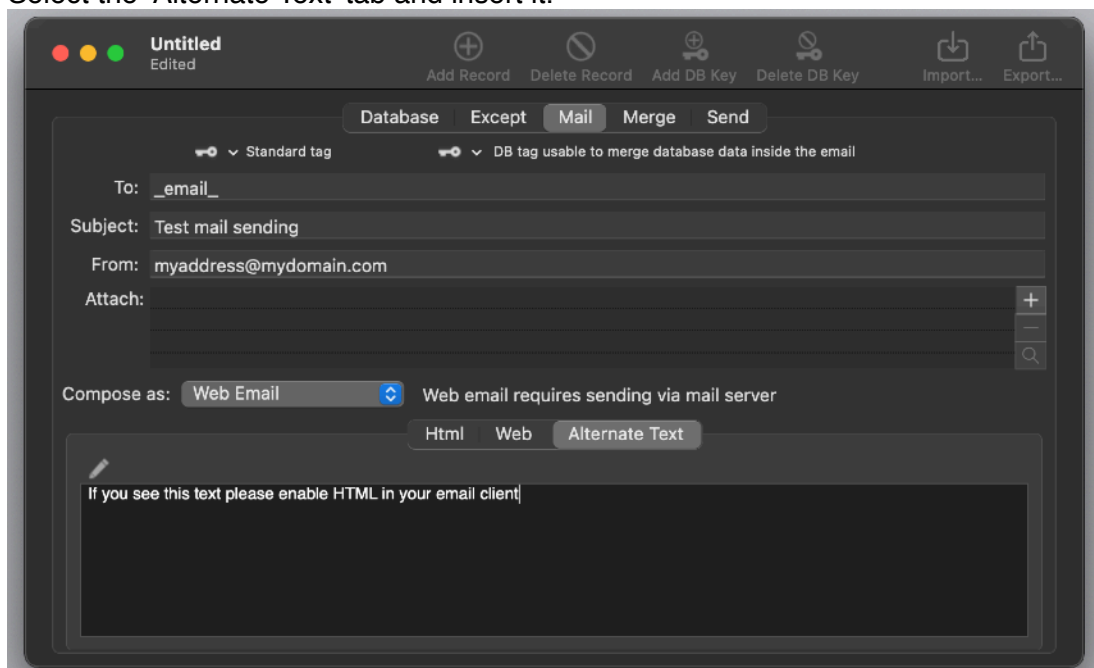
Select the "Alternate Text" tab and insert it.

Untitled
Edited

Add Record
Delete Record
Add DB Key
Delete DB Key
Import...
Export...

Database
Except
Mail
Merge
Send

Standard tag
DB tag usable to merge database data inside the email

To: _email_
Subject: Test mail sending
From: myaddress@mydomain.com
Attach:

Compose as: Web Email
Web email requires sending via mail server

Html
Web
Alternate Text

If you see this text please enable HTML in your email client